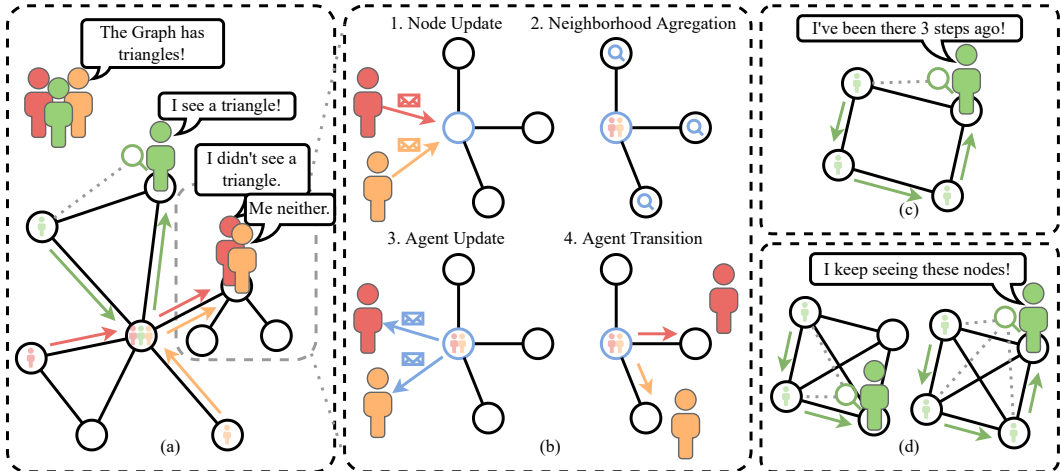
The Graph has triangles!

I see a triangle!

I didn't see a triangle.

Me neither.

(a)

1. Node Update

2. Neighborhood Agregation

3. Agent Update

4. Agent Transition

(b)

I've been there 3 steps ago!

(c)

I keep seeing these nodes!

(d)